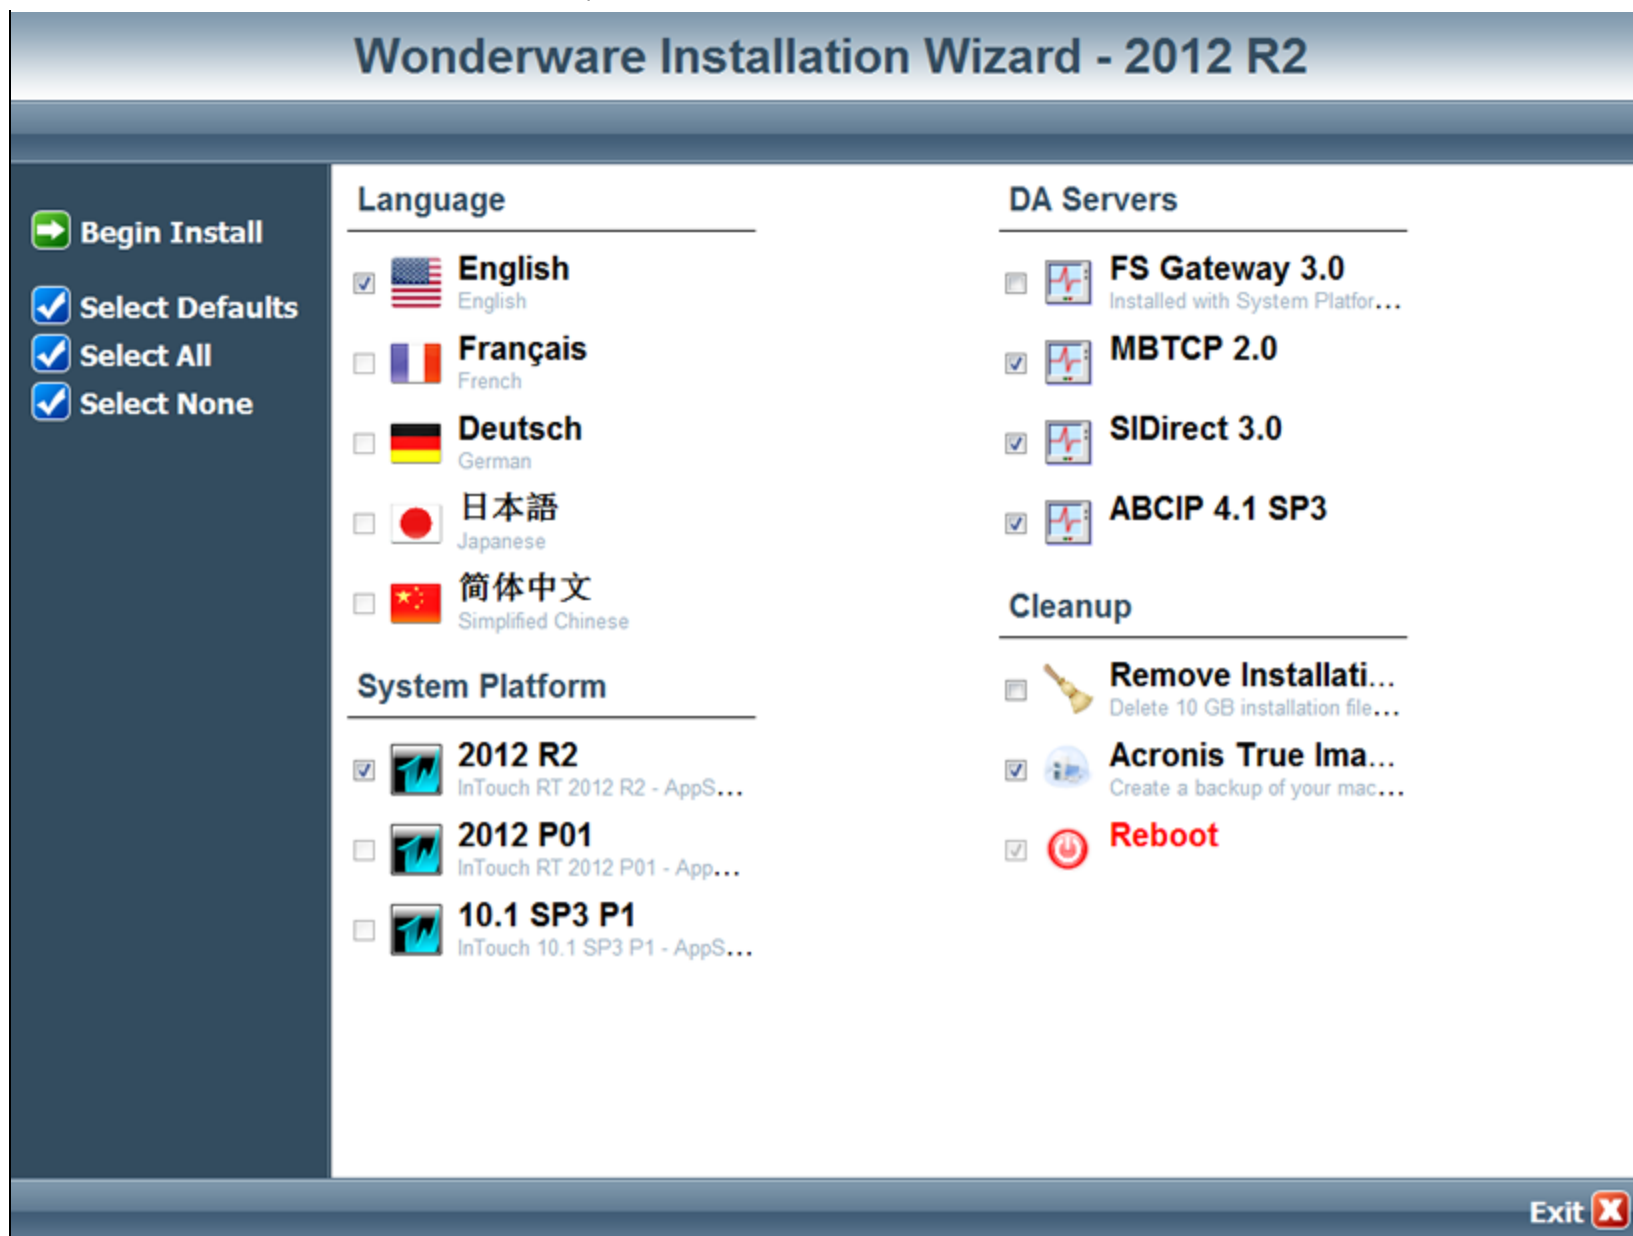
Wonderware Installation Wizard - 2012 R2

Begin Install

Select Defaults
Select All
Select None

Language

English
English

Français
French

Deutsch
German

日本語
Japanese

簡体中文
Simplified Chinese

System Platform

2012 R2
InTouch RT 2012 R2 - AppS...

2012 P01
InTouch RT 2012 P01 - App...

10.1 SP3 P1
InTouch 10.1 SP3 P1 - AppS...

DA Servers

FS Gateway 3.0
Installed with System Platfor...

MBTCP 2.0

SIDirect 3.0

ABCIP 4.1 SP3

Cleanup

Remove Installati...
Delete 10 GB installation file...

Acronis True Ima...
Create a backup of your mac...

Reboot

Exit